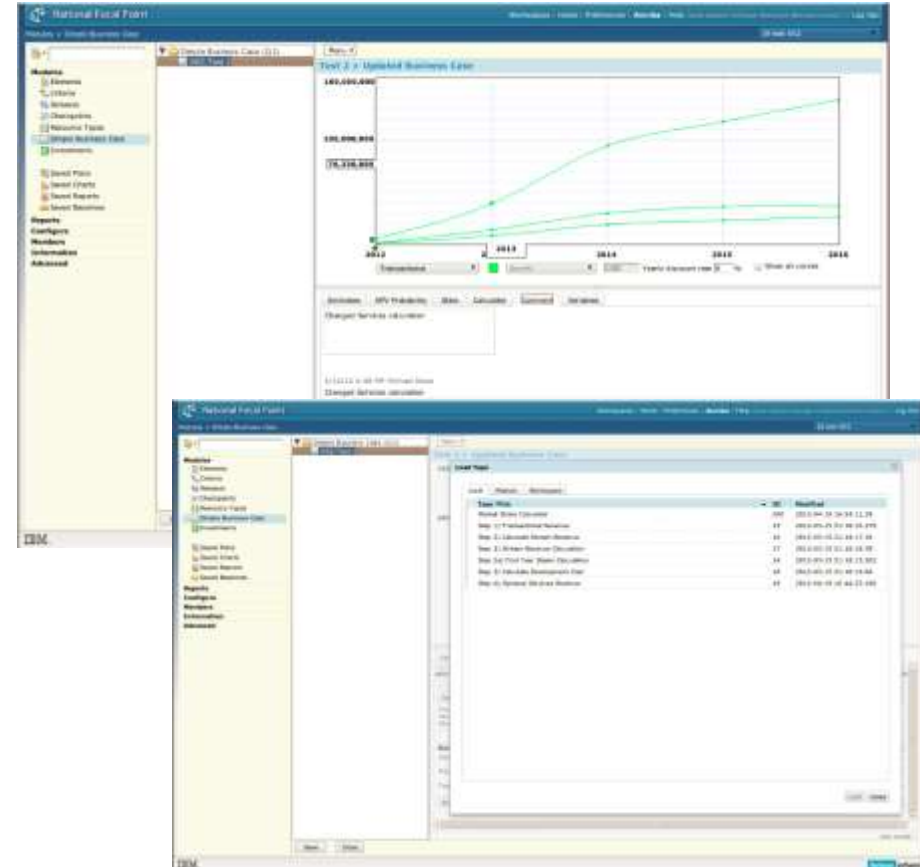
National Focal Point

Modules > Simple Business Case

Modules
Elements
Criteria
Releases
Changepoints
Resource Types
Simple Business Case
Investments

Saved Plots
Saved Charts
Saved Reports
Saved Baselines
Reports
Configure
Members
Information
Advanced

Simple Business Case (11)

Test 2 > Updated Business Case

180,000,000
100,000,000
76,338,000

2012
2013
2014
2015
2016

Transactional
Yearly discount rate
%
Show all curves

Estimates
NPV Probability
Bias
Calculate
Comment
Variables

Changed Services calculation

Changed Services calculation

IBM

National Focal Point

Modules > Simple Business Case

Modules
Elements
Criteria
Releases
Changepoints
Resource Types
Simple Business Case
Investments

Saved Plots
Saved Charts
Saved Reports
Saved Baselines
Reports
Configure
Members
Information
Advanced

Simple Business Case (11)

Test 2 > Updated Business Case

Load Tape

Load
Models
Workspace

| Case Title | ID | Modified |
|---|---|---|
| Retail Sales Calculator | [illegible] | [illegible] |
| Step 1) Transactional Revenue | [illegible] | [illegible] |
| Step 2) Calculate Stream Revenue | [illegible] | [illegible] |
| Step 3) Stream Revenue Calculator | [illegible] | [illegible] |
| Step 3a) First Year Stream Calculation | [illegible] | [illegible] |
| Step 4) Calculate Development Cost | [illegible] | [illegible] |
| Step 5) Optional Services Revenue | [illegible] | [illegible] |

Load
Delete

New
Close

IBM